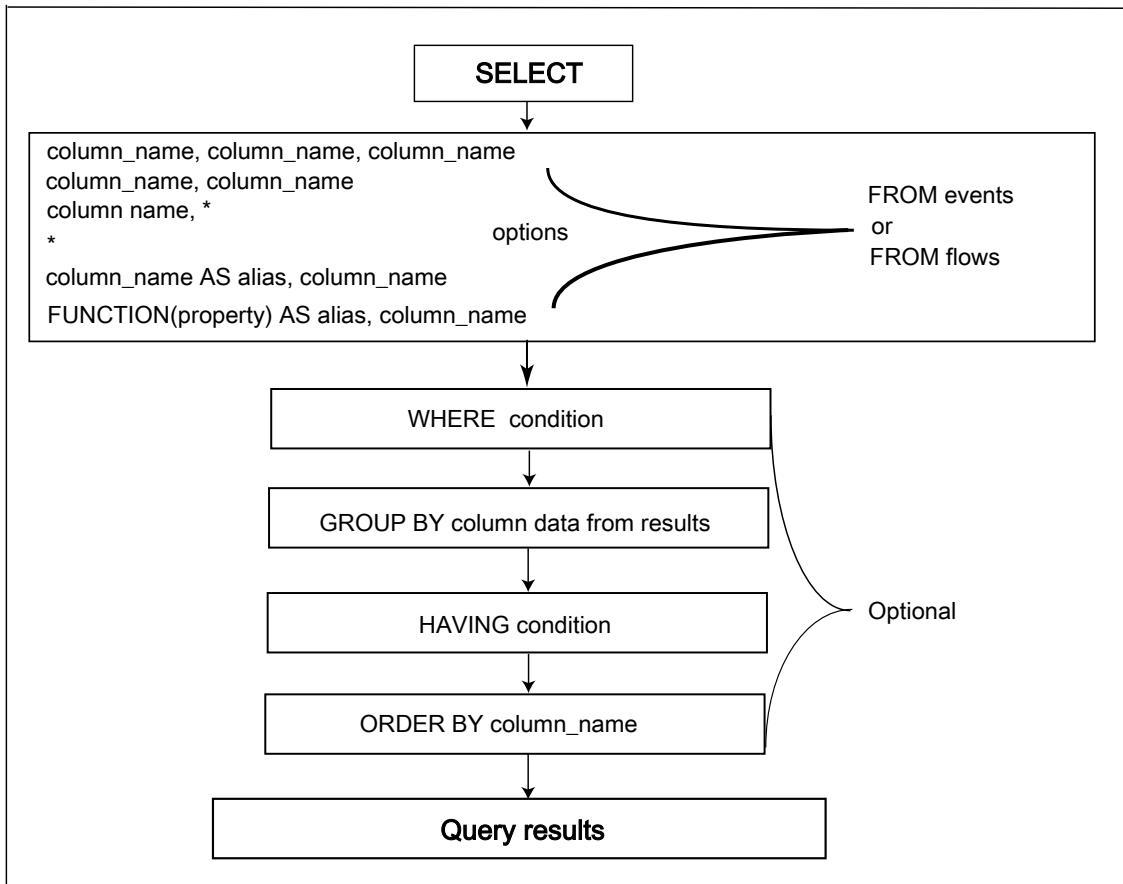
SELECT

column_name, column_name, column_name
column_name, column_name
column name, *
*
column_name AS alias, column_name
FUNCTION(property) AS alias, column_name

options

FROM events
or
FROM flows

WHERE condition

GROUP BY column data from results

HAVING condition

ORDER BY column_name

Optional

Query results